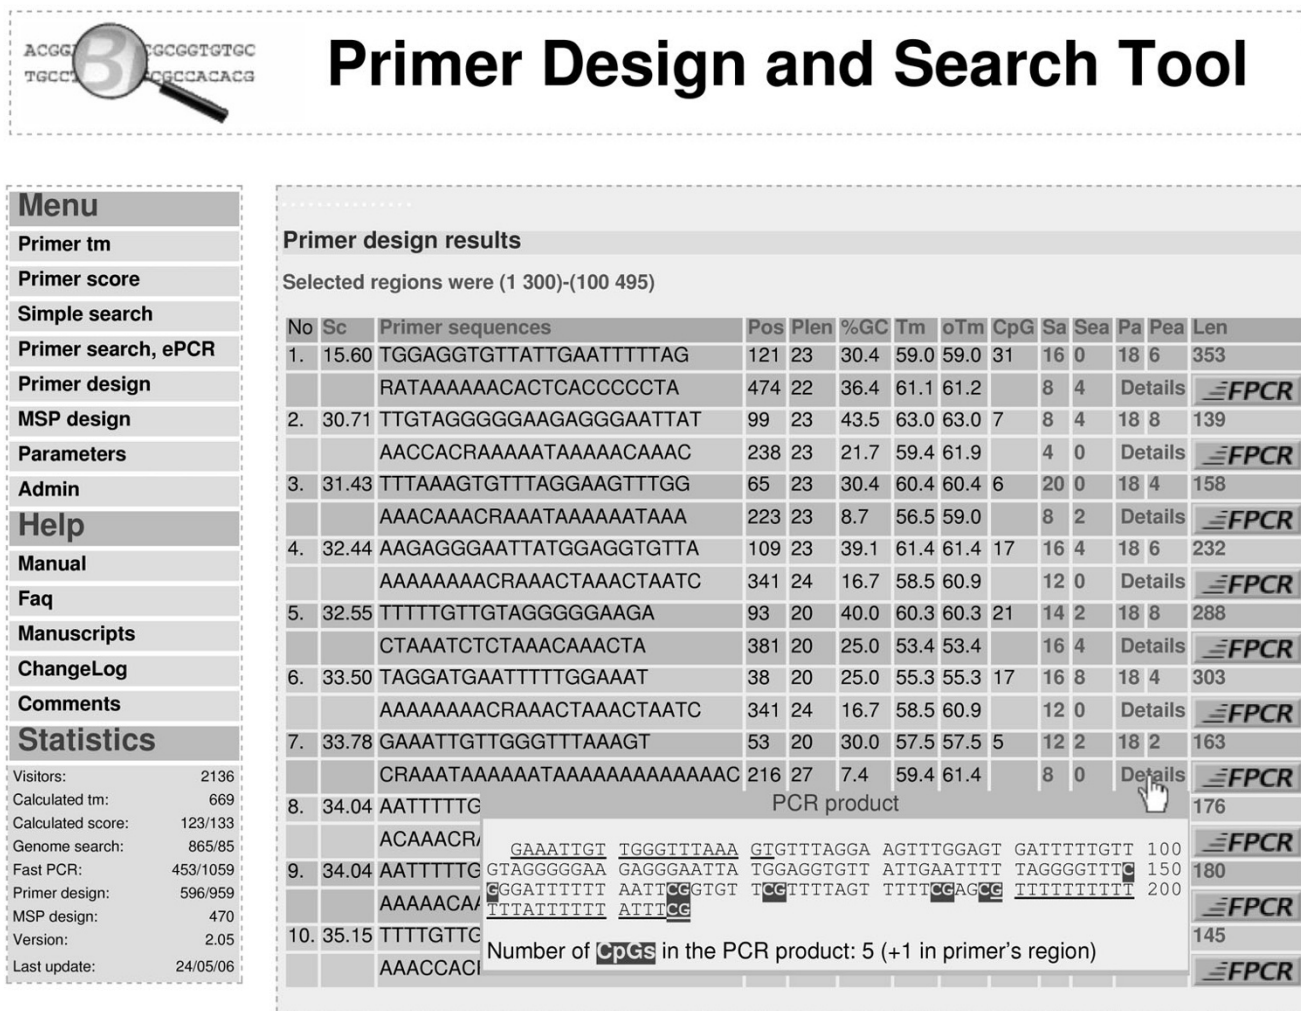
ACGG GCGGTGTGC
TGCC CGCCACACG

Primer Design and Search Tool

Menu
Primer tm
Primer score
Simple search
Primer search, ePCR
Primer design
MSP design
Parameters
Admin
Help
Manual
Faq
Manuscripts
ChangeLog
Comments
Statistics

| | |
|---|---|
| Visitors: | 2136 |
| Calculated tm: | 669 |
| Calculated score: | 123/133 |
| Genome search: | 865/85 |
| Fast PCR: | 453/1059 |
| Primer design: | 596/959 |
| MSP design: | 470 |
| Version: | 2.05 |
| Last update: | 24/05/06 |

Primer design results

Selected regions were (1 300)-(100 495)

| No | Sc | Primer sequences | Pos | Plen | %GC | Tm | oTm | CpG | Sa | Sea | Pa | Pea | Len |
|---|---|---|---|---|---|---|---|---|---|---|---|---|---|
| 1. | 15.60 | TGGAGGTGTTATTGAATTTTTAG | 121 | 23 | 30.4 | 59.0 | 59.0 | 31 | 16 | 0 | 18 | 6 | 353 |
| | | RATAAAAAACACTCACCCCCTA | 474 | 22 | 36.4 | 61.1 | 61.2 | | 8 | 4 | Details | | FPCR |
| 2. | 30.71 | TTGTAGGGGGAAGAGGGAATTAT | 99 | 23 | 43.5 | 63.0 | 63.0 | 7 | 8 | 4 | 18 | 8 | 139 |
| | | AACCACRAAAAATAAAAACAAAC | 238 | 23 | 21.7 | 59.4 | 61.9 | | 4 | 0 | Details | | FPCR |
| 3. | 31.43 | TTTAAAGTGTTTAGGAAGTTTGG | 65 | 23 | 30.4 | 60.4 | 60.4 | 6 | 20 | 0 | 18 | 4 | 158 |
| | | AAACAAACRAAATAAAAAATAAA | 223 | 23 | 8.7 | 56.5 | 59.0 | | 8 | 2 | Details | | FPCR |
| 4. | 32.44 | AAGAGGGAATTATGGAGGTGTTA | 109 | 23 | 39.1 | 61.4 | 61.4 | 17 | 16 | 4 | 18 | 6 | 232 |
| | | AAAAAAAACRAAACTAAACTAATC | 341 | 24 | 16.7 | 58.5 | 60.9 | | 12 | 0 | Details | | FPCR |
| 5. | 32.55 | TTTTTGTTGTAGGGGGAAGA | 93 | 20 | 40.0 | 60.3 | 60.3 | 21 | 14 | 2 | 18 | 8 | 288 |
| | | CTAAATCTCTAAACAAACTA | 381 | 20 | 25.0 | 53.4 | 53.4 | | 16 | 4 | Details | | FPCR |
| 6. | 33.50 | TAGGATGAATTTTTTGGAAAT | 38 | 20 | 25.0 | 55.3 | 55.3 | 17 | 16 | 8 | 18 | 4 | 303 |
| | | AAAAAAAACRAAACTAAACTAATC | 341 | 24 | 16.7 | 58.5 | 60.9 | | 12 | 0 | Details | | FPCR |
| 7. | 33.78 | GAAATTGTTGGGTTTAAAGT | 53 | 20 | 30.0 | 57.5 | 57.5 | 5 | 12 | 2 | 18 | 2 | 163 |
| | | CRAAATAAAAAATAAAAAAAAAAAAAC | 216 | 27 | 7.4 | 59.4 | 61.4 | | 8 | 0 | Details | | FPCR |
| 8. | 34.04 | AATTTTTG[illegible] | | | | | | | | | | | 176 |
| | | ACAAACR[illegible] | | | | | | | | | | | FPCR |
| 9. | 34.04 | AATTTTTG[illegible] | | | | | | | | | | | 180 |
| | | AAAAACA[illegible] | | | | | | | | | | | FPCR |
| 10. | 35.15 | TTTTGTTG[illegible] | | | | | | | | | | | 145 |
| | | AAACCAC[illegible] | | | | | | | | | | | FPCR |

PCR product

GAAATTGT TGGGTTTAAA GTGTTTAGGA AGTTTGGAGT GATTTTTGTT 100
GTAGGGGGAA GAGGGAATTA TGGAGGTGTT ATTGAATTTT TAGGGGTTTC 150
GGGATTTTTT AATTCGGTGT TCGTTTTAGT TTTTCGAGCG TTTTTTTTTT 200
TTTATTTTTT ATTTCG

Number of CpGs in the PCR product: 5 (+1 in primer's region)